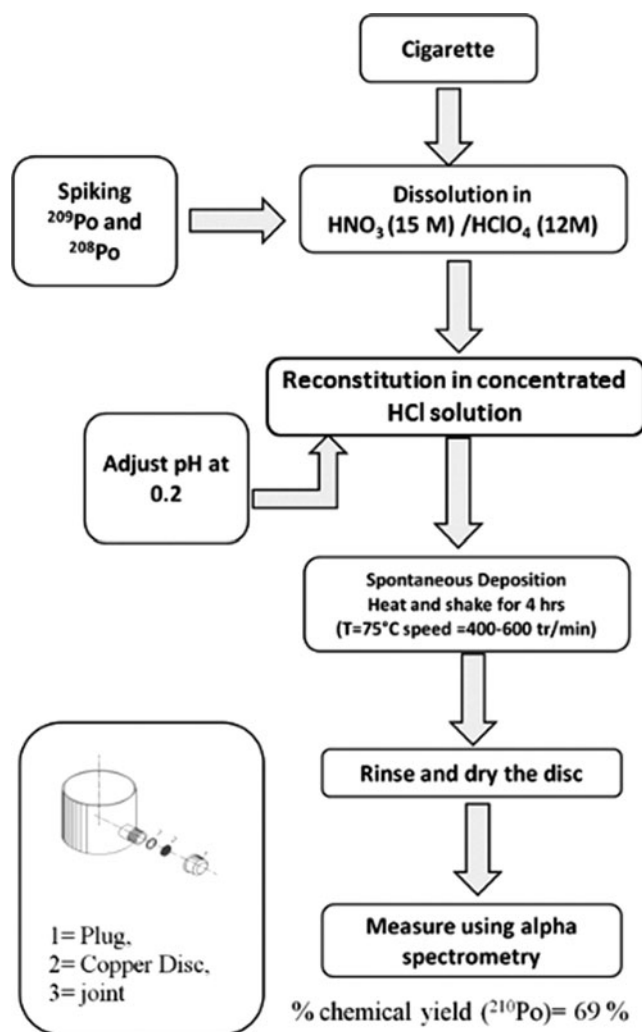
Cigarette

Spiking $^{209}$Po and $^{208}$Po

Dissolution in $HNO_3$ (15 M) /$HClO_4$ (12M)

Reconstitution in concentrated HCl solution

Adjust pH at 0.2

Spontaneous Deposition
Heat and shake for 4 hrs
(T=75°C speed =400-600 tr/min)

1
2
3

1= Plug,
2= Copper Disc,
3= joint

Rinse and dry the disc

Measure using alpha spectrometry

% chemical yield ($^{210}$Po)= 69 %